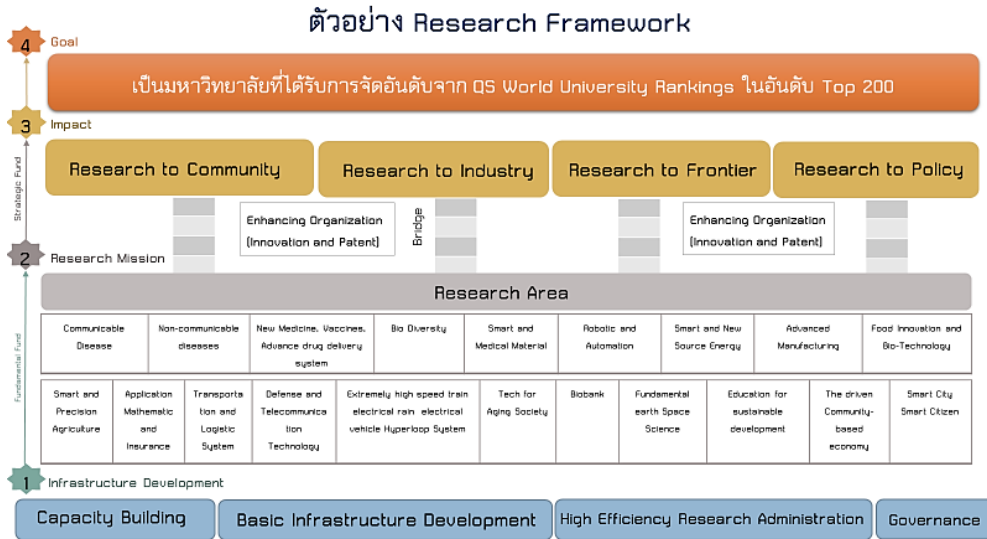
ตัวอย่าง Research Framework

4 Goal

เป็นมหาวิทยาลัยที่ได้รับการจัดอันดับจาก QS World University Rankings ในอันดับ Top 200

3 Impact

Strategic Fund

Research to Community

Research to Industry

Research to Frontier

Research to Policy

Enhancing Organization (Innovation and Patent)

Bridge

Enhancing Organization (Innovation and Patent)

2 Research Mission

Research Area

Fundamental Fund

| Communicable Disease | Non-communicable diseases | New Medicine, Vaccines, Advance drug delivery system | Bio Diversity | Smart and Medical Material | Robotic and Automation | Smart and New Source Energy | Advanced Manufacturing | Food Innovation and Bio-Technology |
|---|---|---|---|---|---|---|---|---|

| Smart and Precision Agriculture | Application Mathematic and Insurance | Transportation and Logistic System | Defense and Telecommunication Technology | Extremely high speed train electrical rain electrical vehicle Hyperloop System | Tech for Aging Society | Biobank | Fundamental earth Space Science | Education for sustainable development | The driven Community-based economy | Smart City Smart Citizen |
|---|---|---|---|---|---|---|---|---|---|---|

1 Infrastructure Development

Capacity Building

Basic Infrastructure Development

High Efficiency Research Administration

Governance